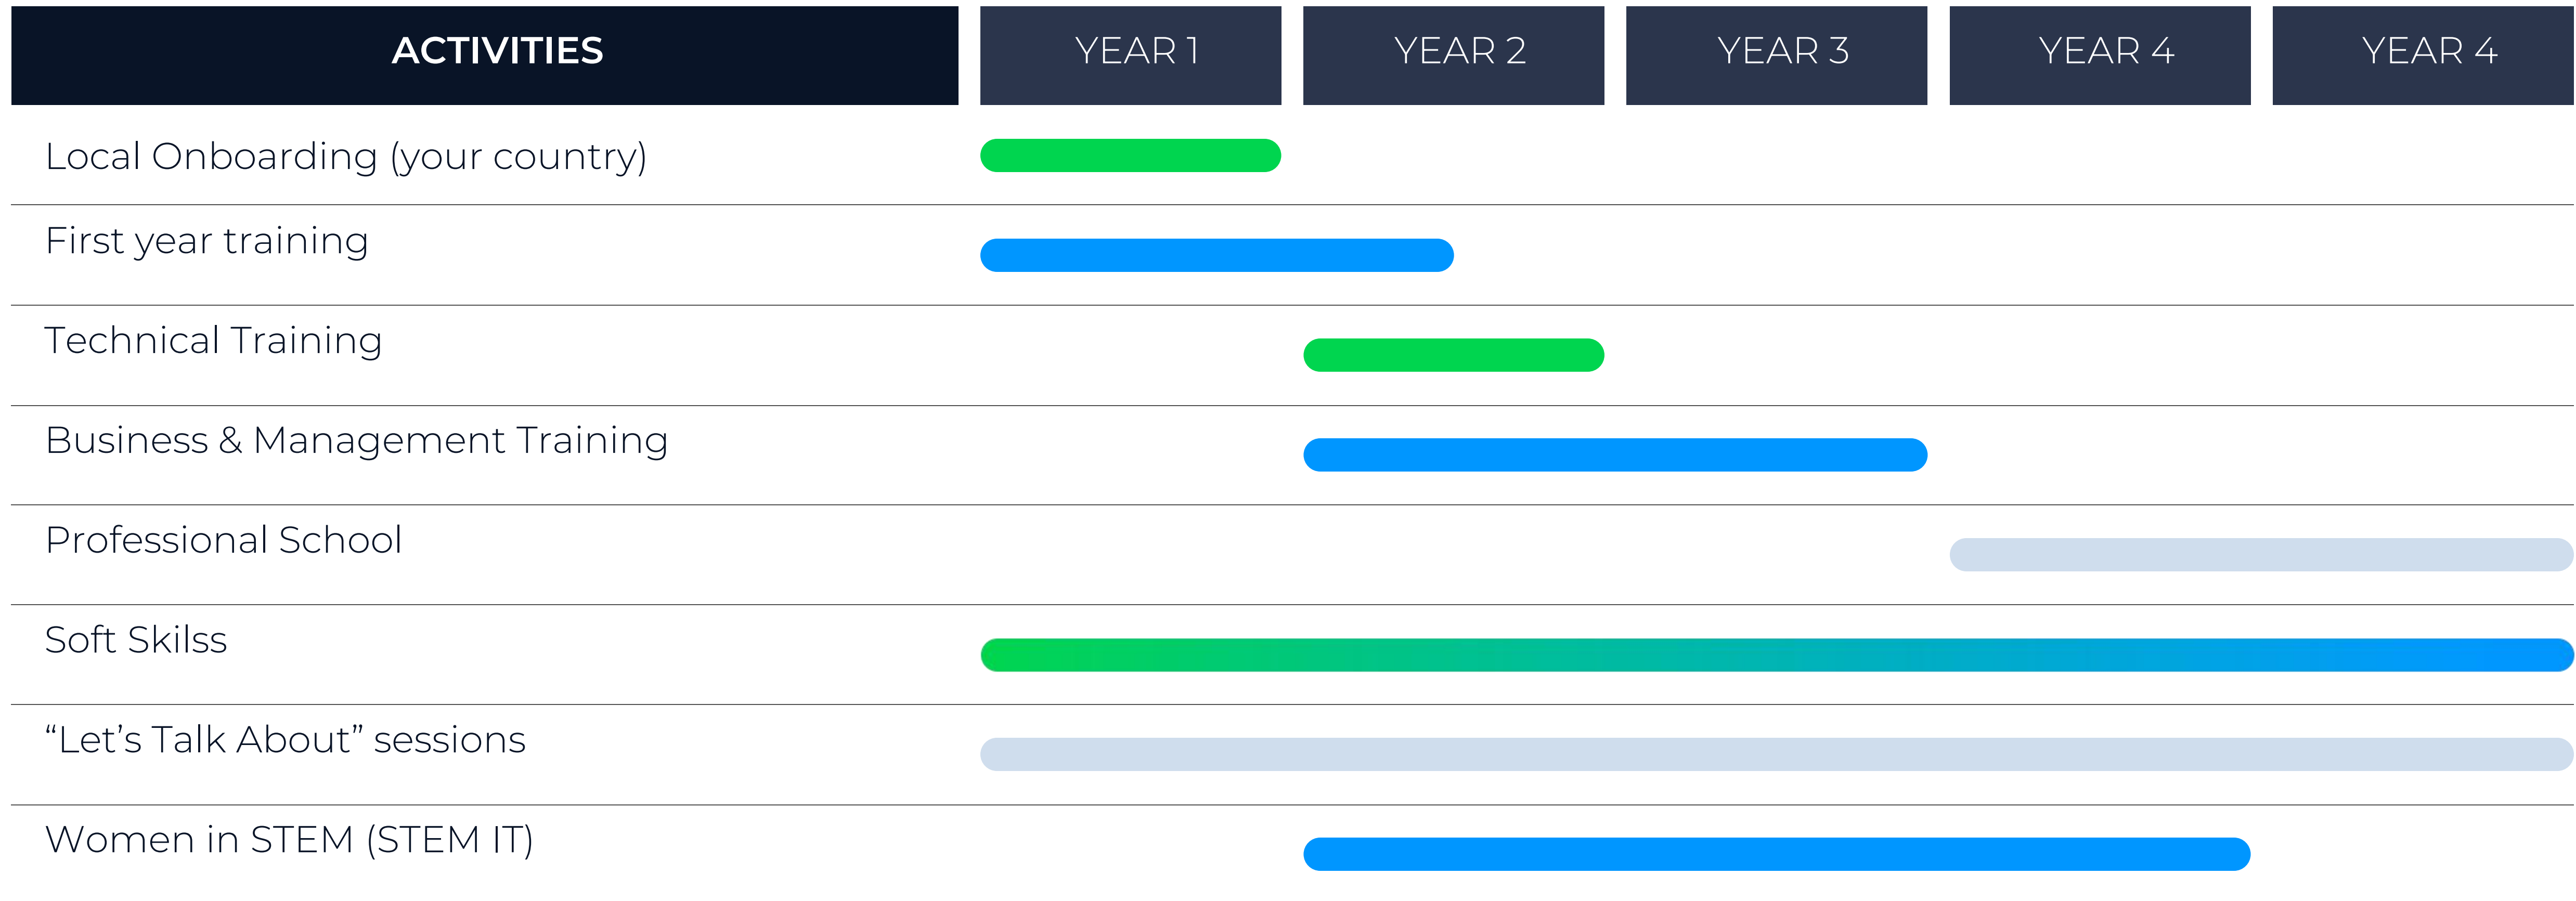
| ACTIVITIES | YEAR 1 | YEAR 2 | YEAR 3 | YEAR 4 | YEAR 4 |
|---|---|---|---|---|---|
| Local Onboarding (your country) | | | | | |
| First year training | | | | | |
| Technical Training | | | | | |
| Business & Management Training | | | | | |
| Professional School | | | | | |
| Soft Skilss | | | | | |
| “Let’s Talk About” sessions | | | | | |
| Women in STEM (STEM IT) | | | | | |